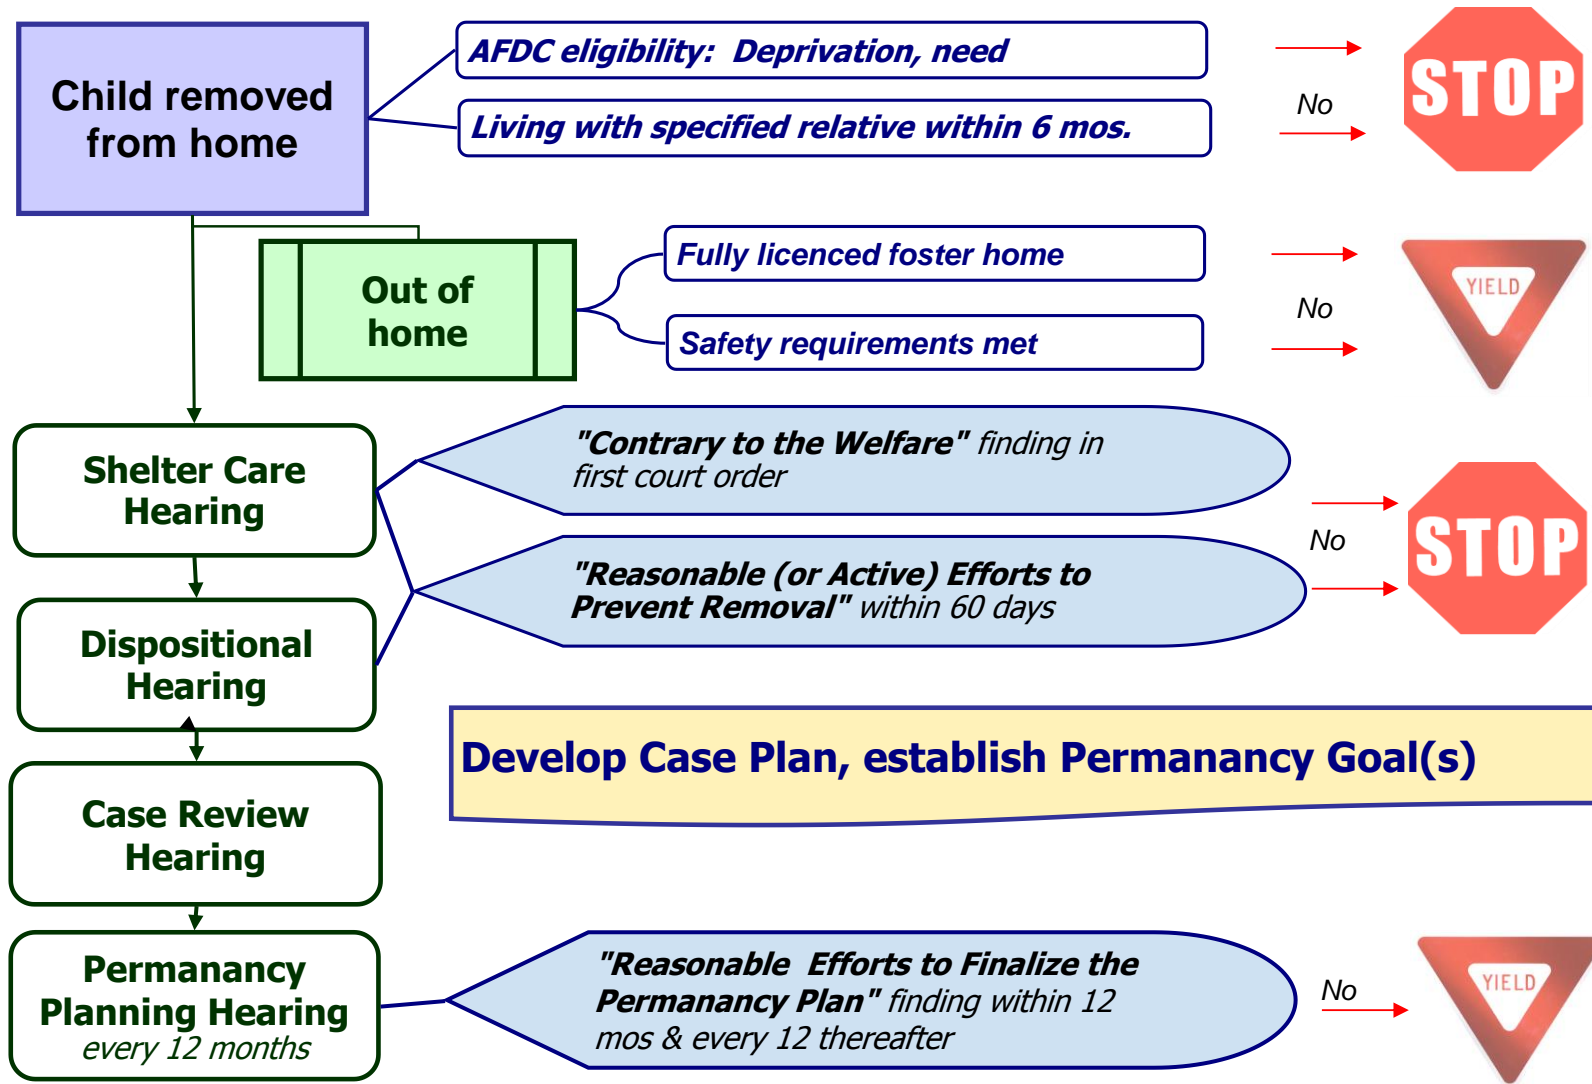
Child removed from home

AFDC eligibility: Deprivation, need

Living with specified relative within 6 mos.

No

STOP

Out of home

Fully licenced foster home

Safety requirements met

No

YIELD

Shelter Care Hearing

"Contrary to the Welfare" finding in first court order

"Reasonable (or Active) Efforts to Prevent Removal" within 60 days

No

STOP

Dispositional Hearing

Develop Case Plan, establish Permanancy Goal(s)

Case Review Hearing

Permanancy Planning Hearing every 12 months

"Reasonable Efforts to Finalize the Permanancy Plan" finding within 12 mos & every 12 thereafter

No

YIELD